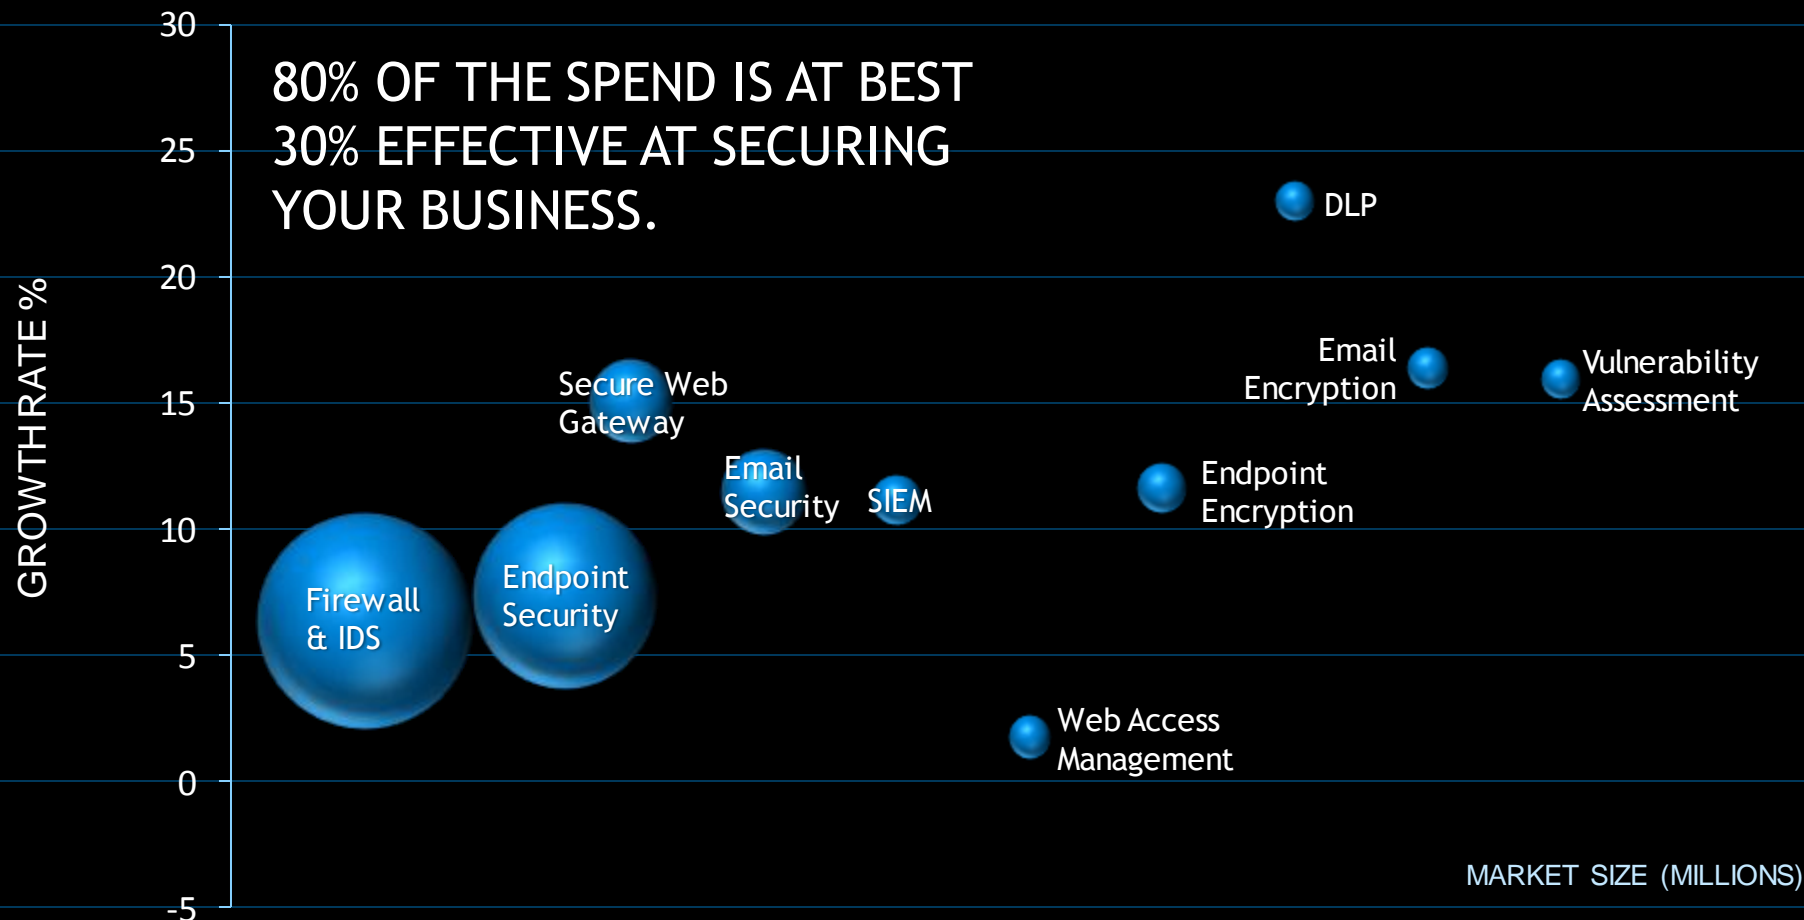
80% OF THE SPEND IS AT BEST 30% EFFECTIVE AT SECURING YOUR BUSINESS.

GROWTHRATE %

30
25
20
15
10
5
0
-5

DLP
Email Encryption
Vulnerability Assessment
Secure Web Gateway
Email Security
SIEM
Endpoint Encryption
Firewall & IDS
Endpoint Security
Web Access Management

MARKET SIZE (MILLIONS)